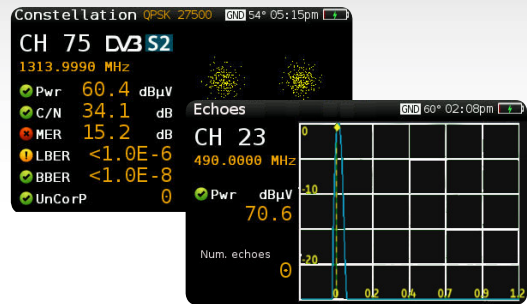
Constellation QPSK 27500 GND 54° 05:15pm

CH 75 DVB S2

1313.9990 MHz

Pwr 60.4 dBµV

C/N 34.1 dB

MER 15.2 dB

LBER <1.0E-6

BBER <1.0E-8

UnCorP 0

Echoes GND 60° 02:08pm

CH 23

490.0000 MHz

Pwr dBµV

70.6

Num. echoes

0

0

-10

-20

0

0.2

0.4

0.7

0.9

1.2